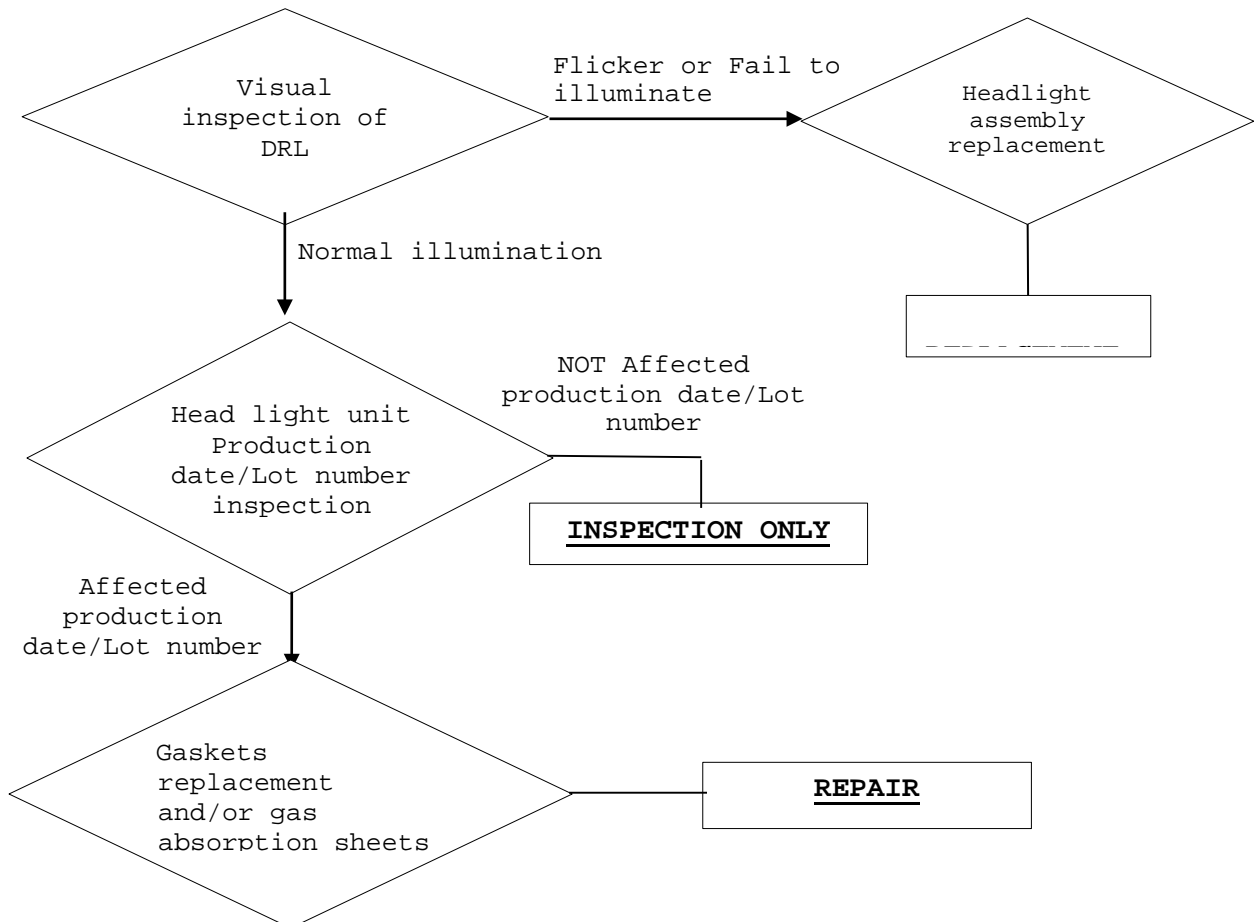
Visual inspection of DRL

Flicker or Fail to illuminate

Headlight assembly replacement

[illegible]

Normal illumination

Head light unit Production date/Lot number inspection

NOT Affected production date/Lot number

**INSPECTION ONLY**

Affected production date/Lot number

Gaskets replacement and/or gas absorption sheets

**REPAIR**